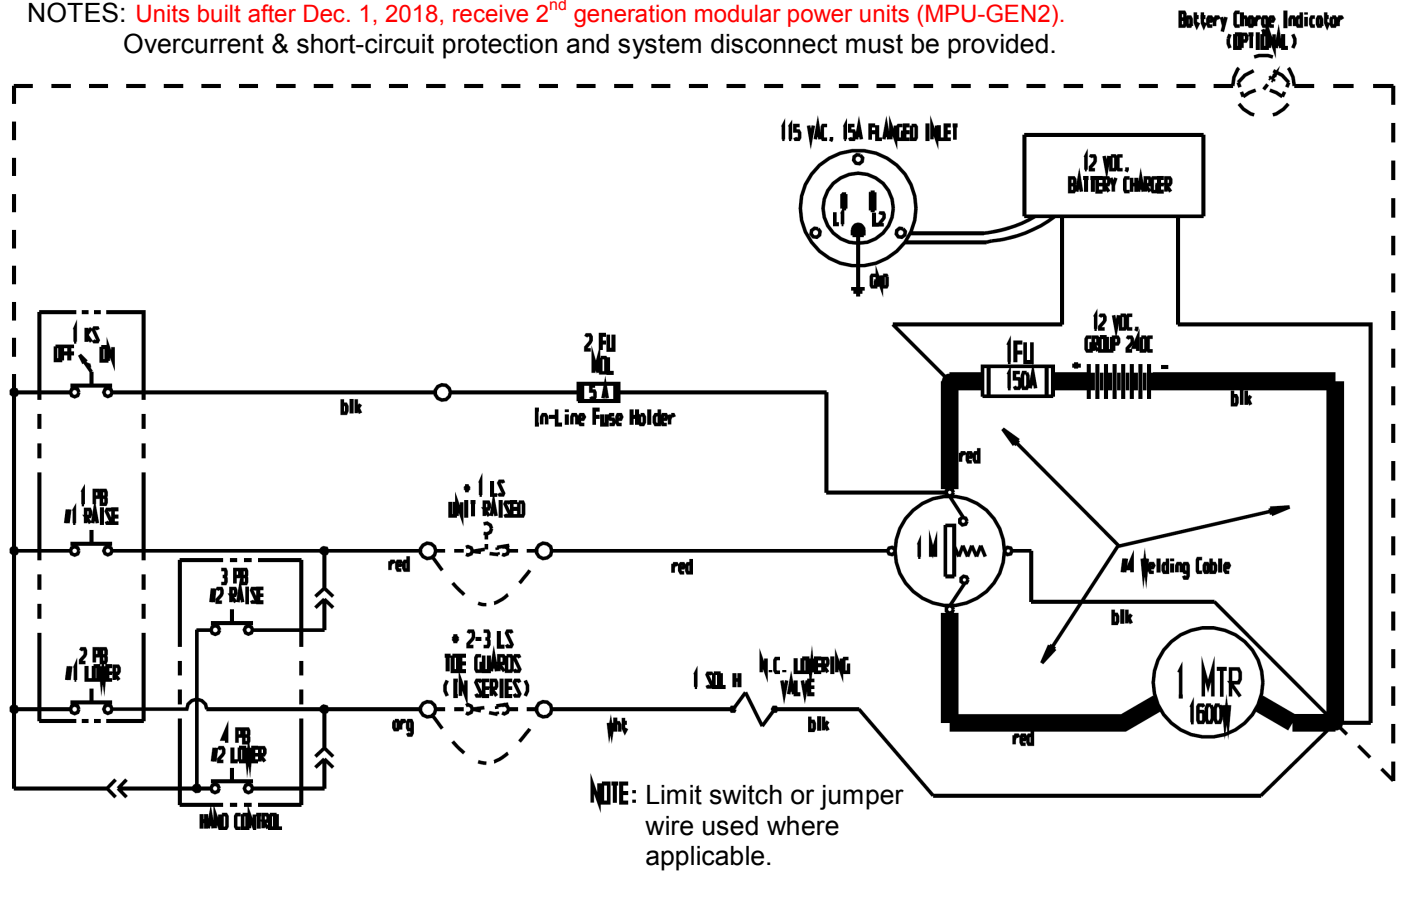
NOTES: Units built after Dec. 1, 2018, receive 2$^{nd}$ generation modular power units (MPU-GEN2).
Overcurrent & short-circuit protection and system disconnect must be provided.

Battery Charge Indicator (OPTIONAL)

115 VAC, 15A FLANGED INLET

L1 L2

GND

12 VDC. BATTERY CHARGER

12 VDC. GROUP 24DC

1FU 150A

blk

1 KS OFF ON

blk

2 FU MDL 15A

In-Line Fuse Holder

red

1 PB #1 RAISE

• 1 LS UNIT RAISED

red

red

1 M

#4 Welding Cable

blk

3 PB #2 RAISE

2 PB #1 LOWER

• 2-3 LS TOE GUARDS (IN SERIES)

1 SOL H

N.C. LOWERING VALVE

1 MTR 1600W

org

wht

blk

red

4 PB #2 LOWER

HAND CONTROL

NOTE: Limit switch or jumper wire used where applicable.